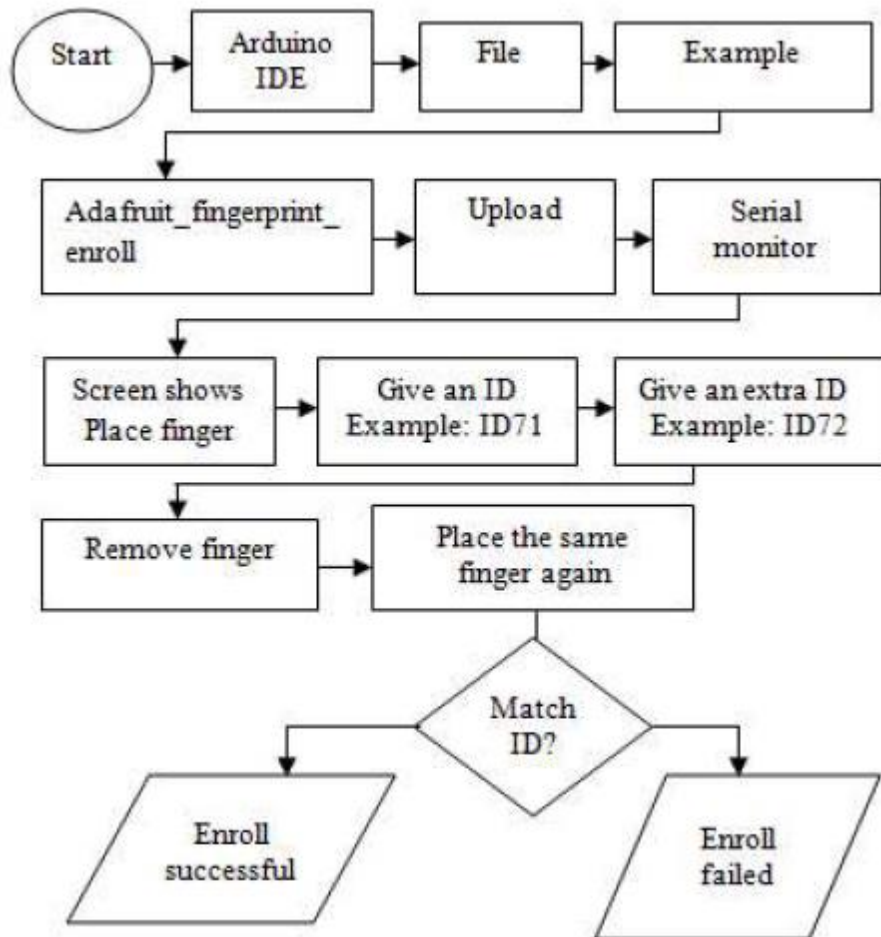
Start

Arduino IDE

File

Example

Adafruit_fingerprint_enroll

Upload

Serial monitor

Screen shows Place finger

Give an ID Example: ID71

Give an extra ID Example: ID72

Remove finger

Place the same finger again

Match ID?

Enroll successful

Enroll failed